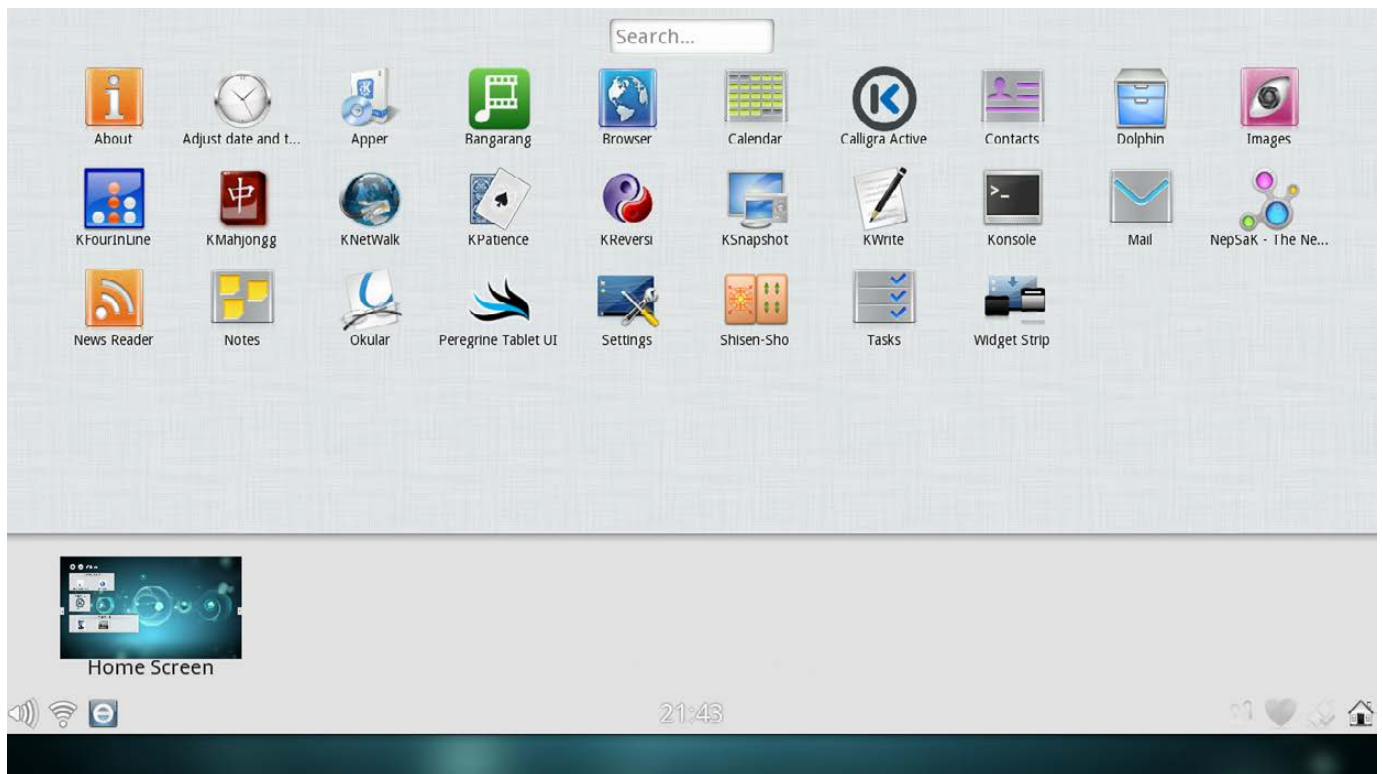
Search...

About
Adjust date and t...
Apper
Bangarang
Browser
Calendar
Calligra Active
Contacts
Dolphin
Images

KFourInLine
KMahjongg
KNetWalk
KPatience
KReversi
KSnapshot
KWrite
Konsole
Mail
NepSaK - The Ne...

News Reader
Notes
Okular
Peregrine Tablet UI
Settings
Shisen-Sho
Tasks
Widget Strip

Home Screen

21:43